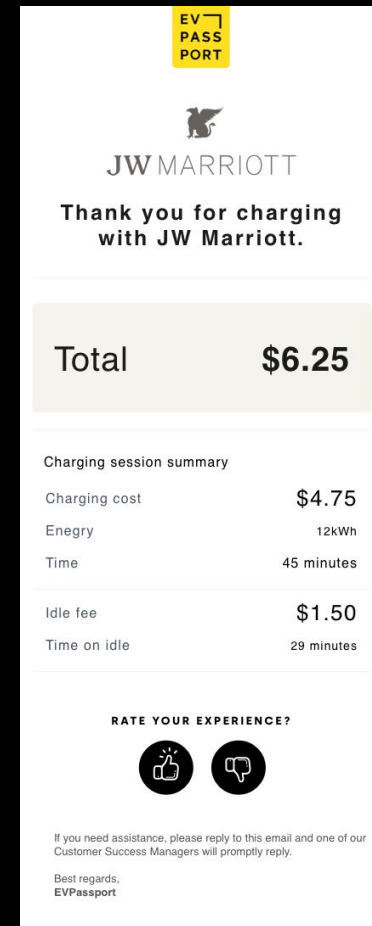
EV
PASS
PORT

JW MARRIOTT

Thank you for charging with JW Marriott.

| Total | $6.25 |
|---|---|

Charging session summary

| Charging cost | $4.75 |
|---|---|
| Enegry | 12kWh |
| Time | 45 minutes |
| Idle fee | $1.50 |
| Time on idle | 29 minutes |

RATE YOUR EXPERIENCE?

If you need assistance, please reply to this email and one of our Customer Success Managers will promptly reply.

Best regards,
EVPassport